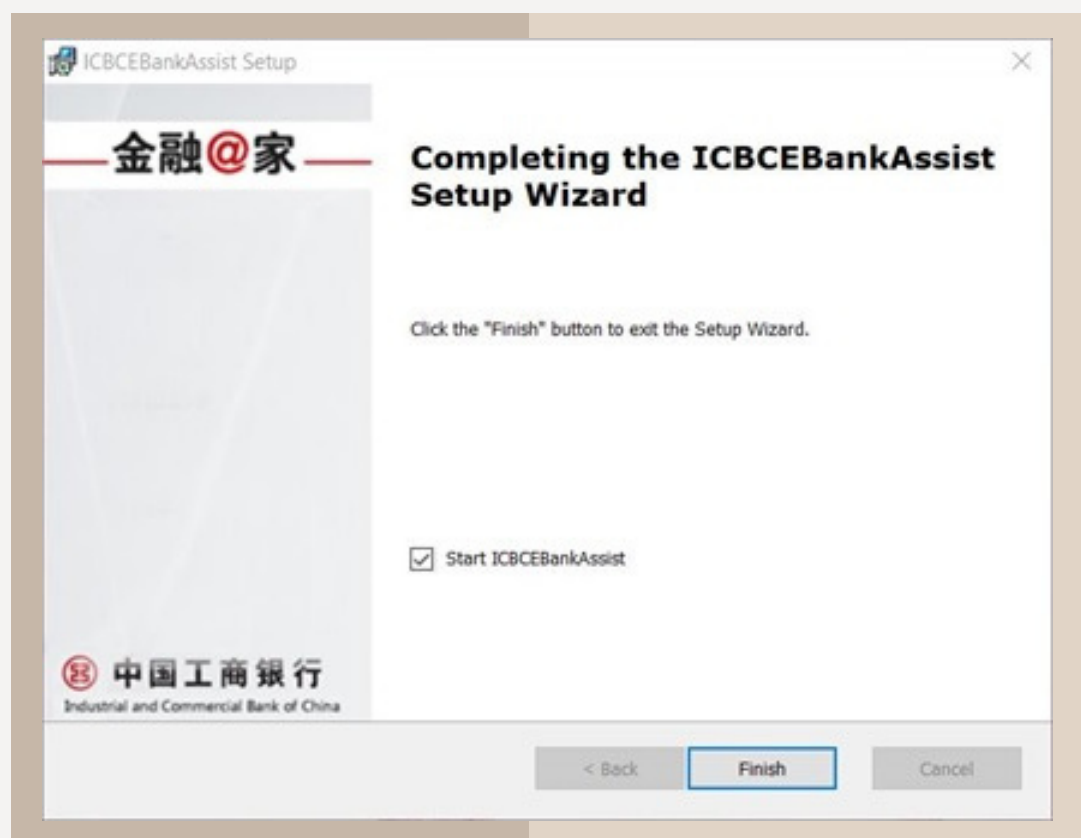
ICBCEBankAssist Setup

金融@家

Completing the ICBCEBankAssist Setup Wizard

Click the "Finish" button to exit the Setup Wizard.

Start ICBCEBankAssist

中国工商银行
Industrial and Commercial Bank of China

< Back

Finish

Cancel